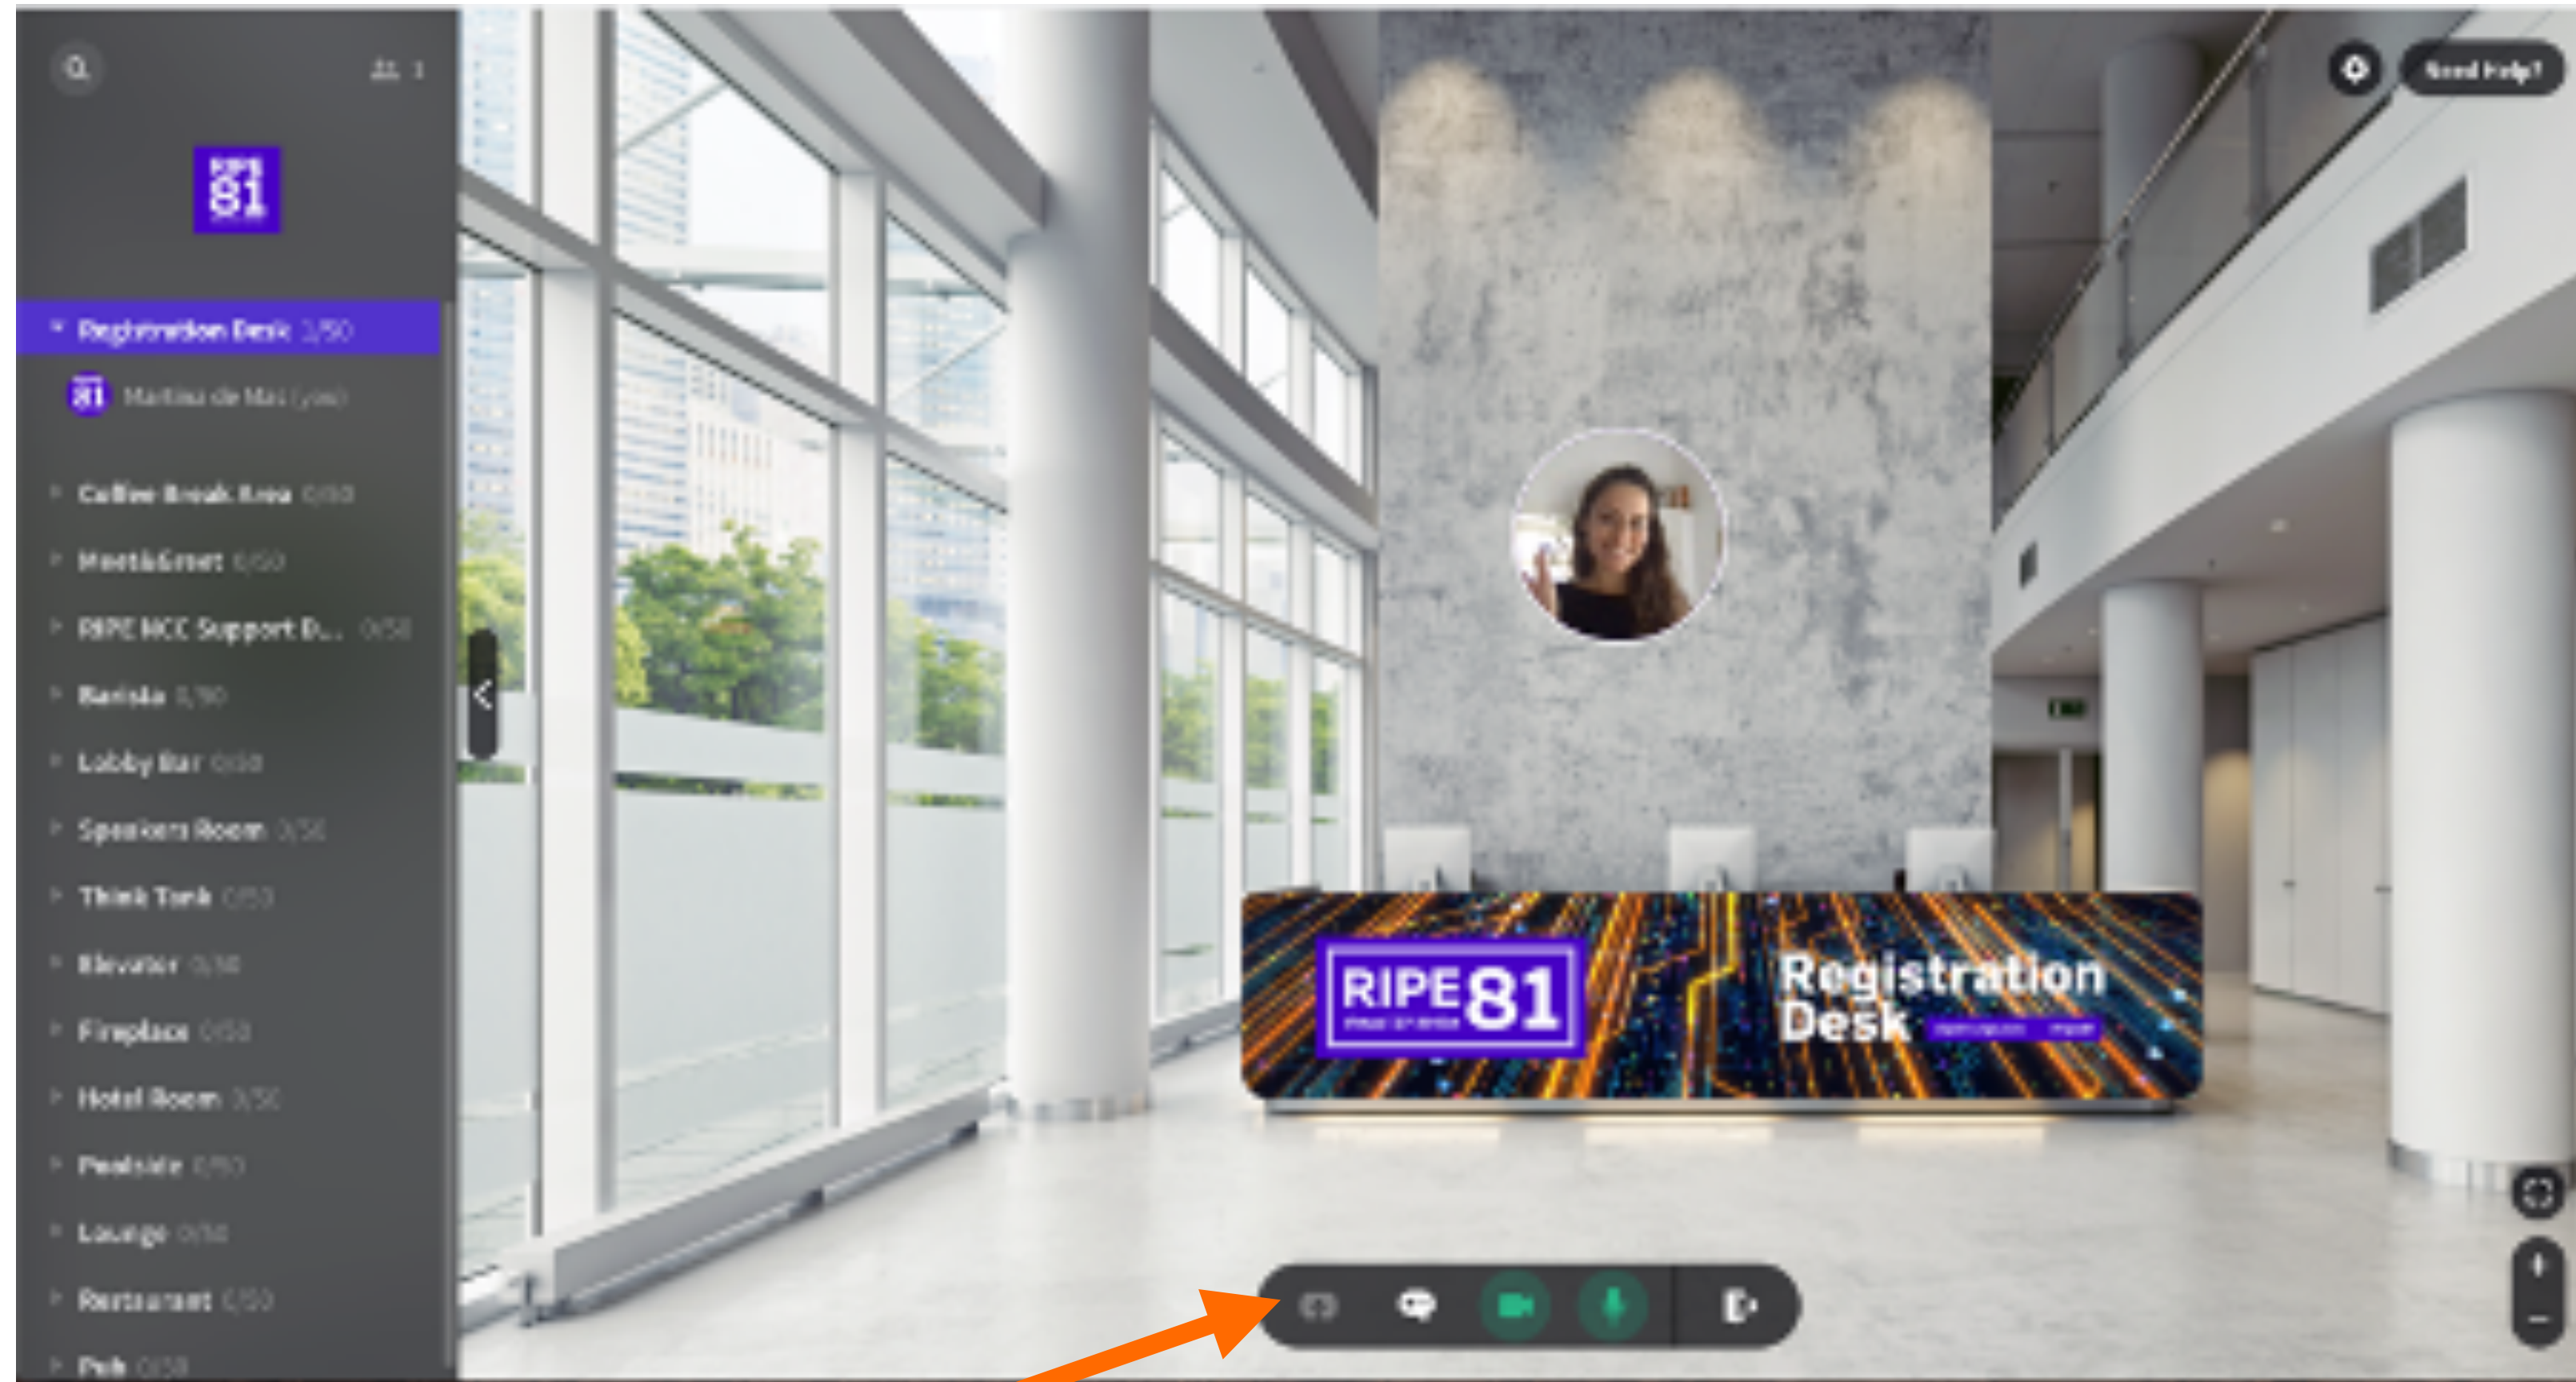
1

RIPE 81

Registration Desk 1/50

Martina de Mai (you)

Coffee Break Area 0/50

Meet&Greet 0/50

RIPE NCC Support D... 0/50

Barista 1/50

Lobby Bar 0/50

Speakers Room 0/50

Think Tank 0/50

Elevator 0/50

Fireplace 0/50

Hotel Room 0/50

Poolside 0/50

Lounge 0/50

Restaurant 0/50

Pub 0/50

Need Help?

RIPE 81

Registration Desk